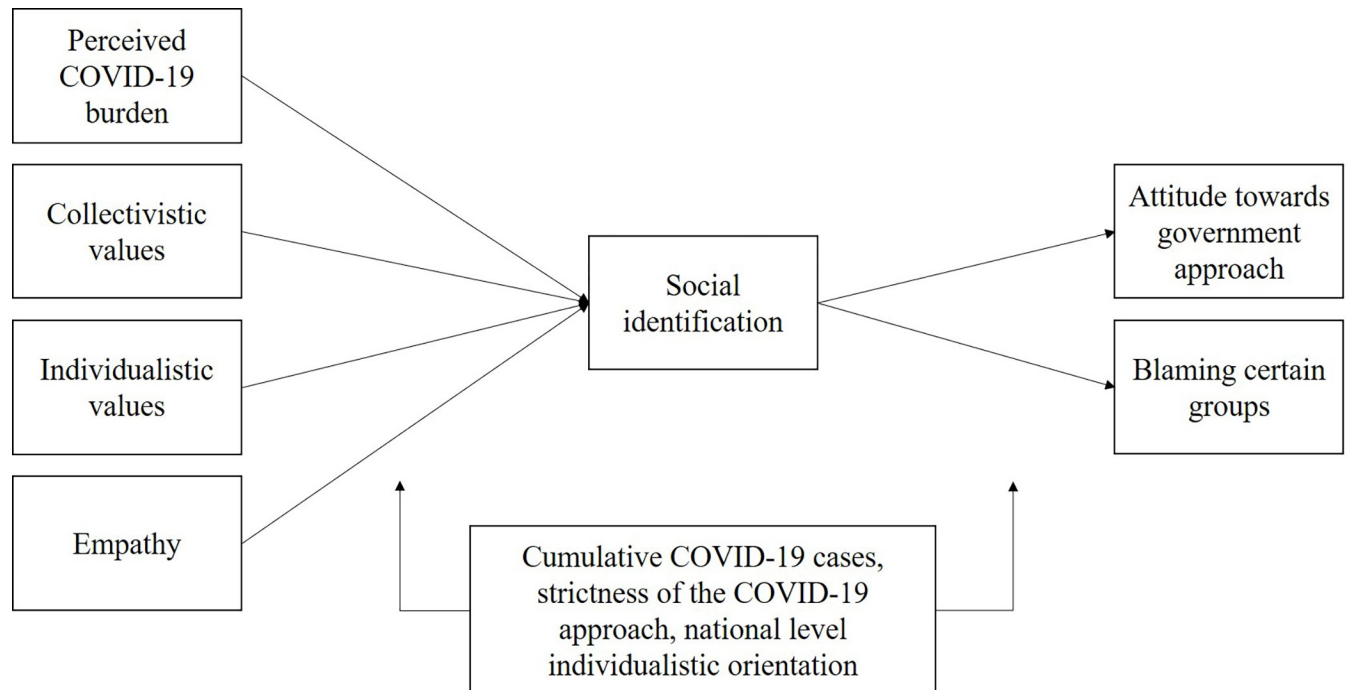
Perceived COVID-19 burden

Collectivistic values

Individualistic values

Empathy

Social identification

Attitude towards government approach

Blaming certain groups

Cumulative COVID-19 cases, strictness of the COVID-19 approach, national level individualistic orientation